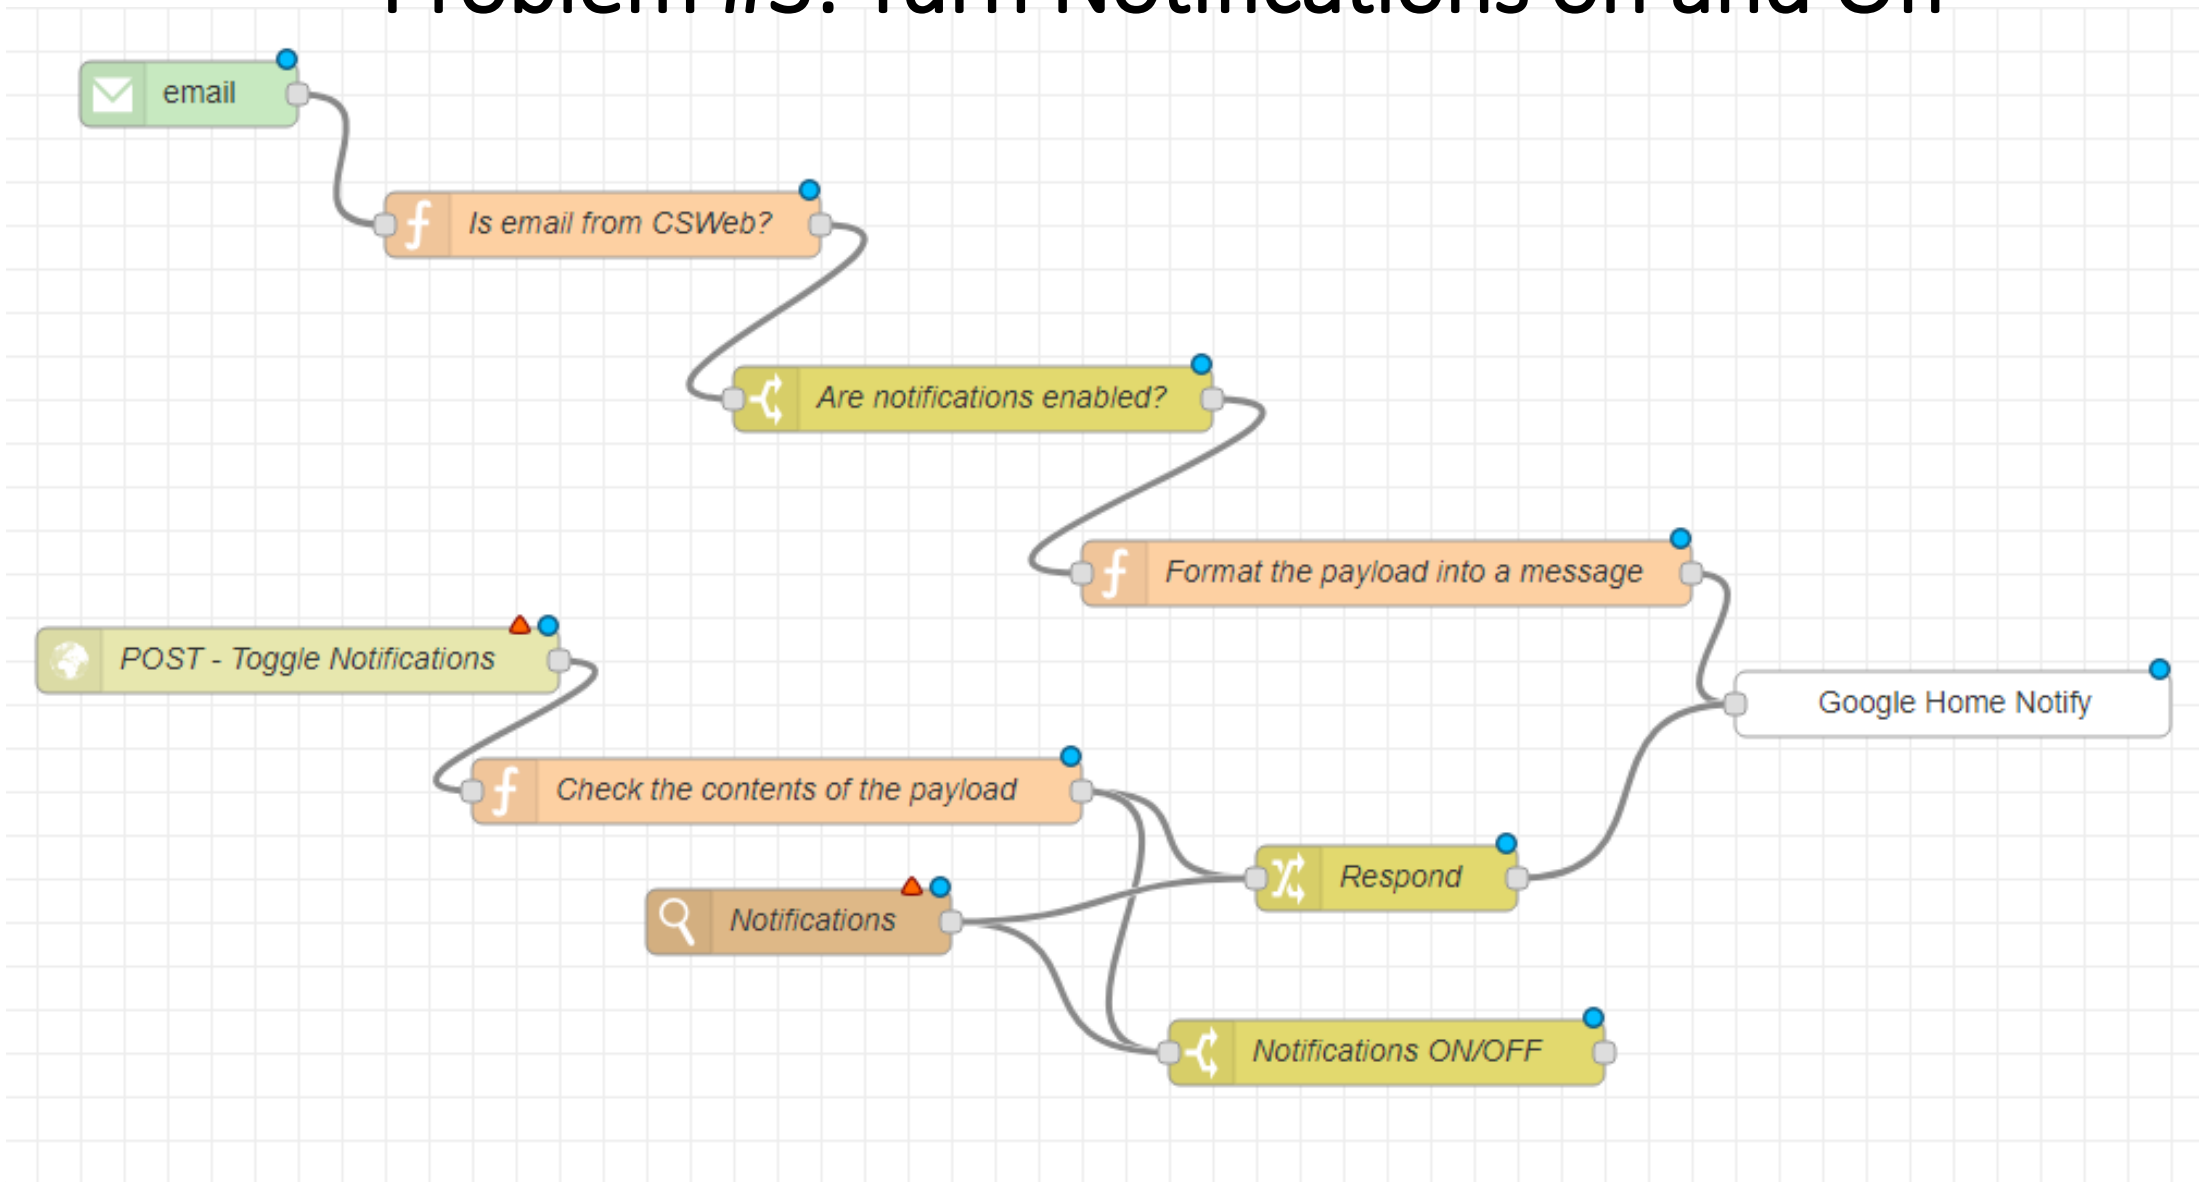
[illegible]

email

Is email from CSWeb?

Are notifications enabled?

Format the payload into a message

POST - Toggle Notifications

Google Home Notify

Check the contents of the payload

Respond

Notifications

Notifications ON/OFF